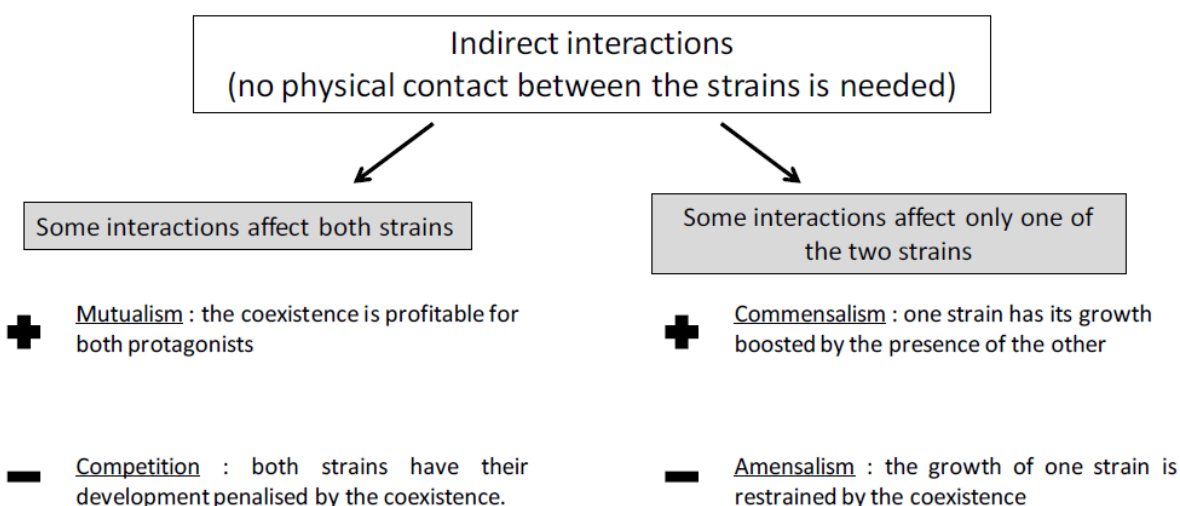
Indirect interactions
(no physical contact between the strains is needed)

Some interactions affect both strains

+ Mutualism : the coexistence is profitable for both protagonists

− Competition : both strains have their development penalised by the coexistence.

Some interactions affect only one of the two strains

+ Commensalism : one strain has its growth boosted by the presence of the other

− Amensalism : the growth of one strain is restrained by the coexistence